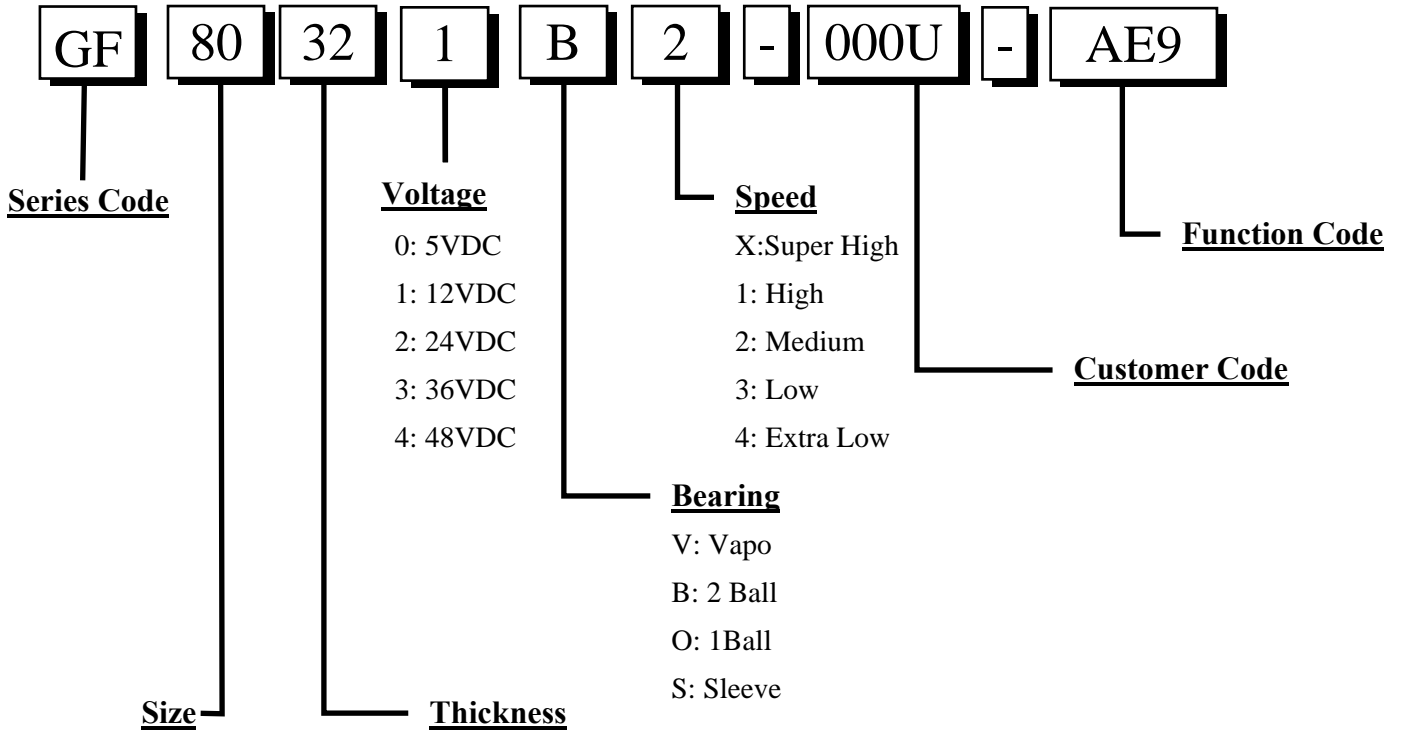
GF 80 32 1 B 2 - 000U - AE9

Series Code

Voltage
0: 5VDC
1: 12VDC
2: 24VDC
3: 36VDC
4: 48VDC

Speed
X:Super High
1: High
2: Medium
3: Low
4: Extra Low

Function Code

Customer Code

Bearing
V: Vapo
B: 2 Ball
O: 1Ball
S: Sleeve

Size

Thickness